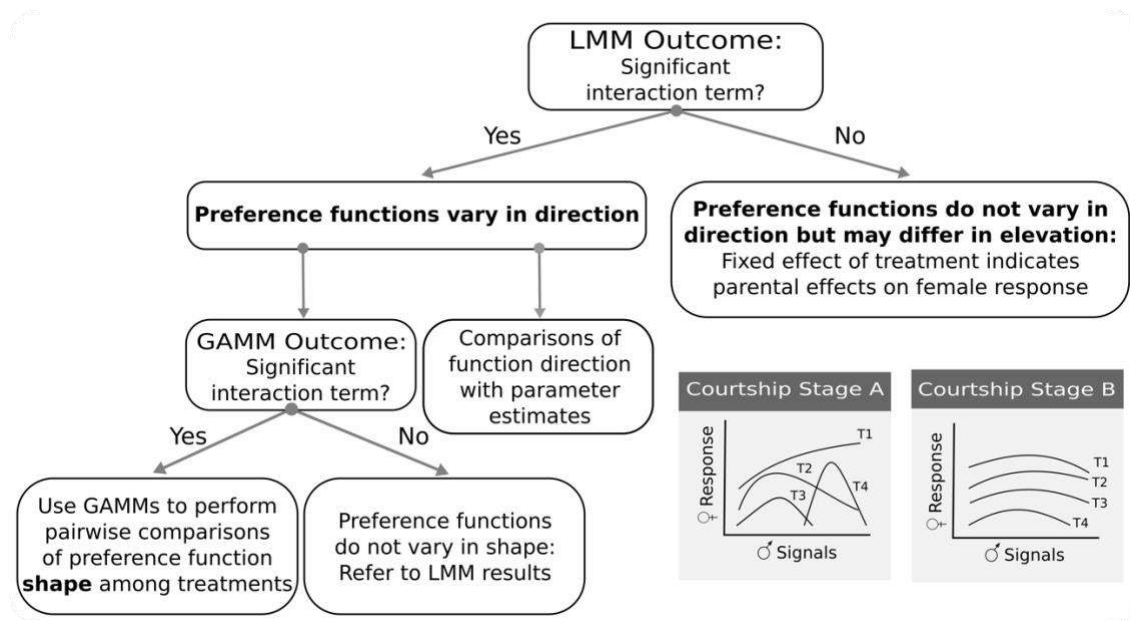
LMM Outcome:
Significant interaction term?

Yes

No

Preference functions vary in direction

Preference functions do not vary in direction but may differ in elevation:
Fixed effect of treatment indicates parental effects on female response

GAMM Outcome:
Significant interaction term?

Comparisons of function direction with parameter estimates

Yes

No

Use GAMMs to perform pairwise comparisons of preference function **shape** among treatments

Preference functions do not vary in shape:
Refer to LMM results

Courtship Stage A

♀ Response

T1

T2

T3

T4

♂ Signals

Courtship Stage B

♀ Response

T1

T2

T3

T4

♂ Signals